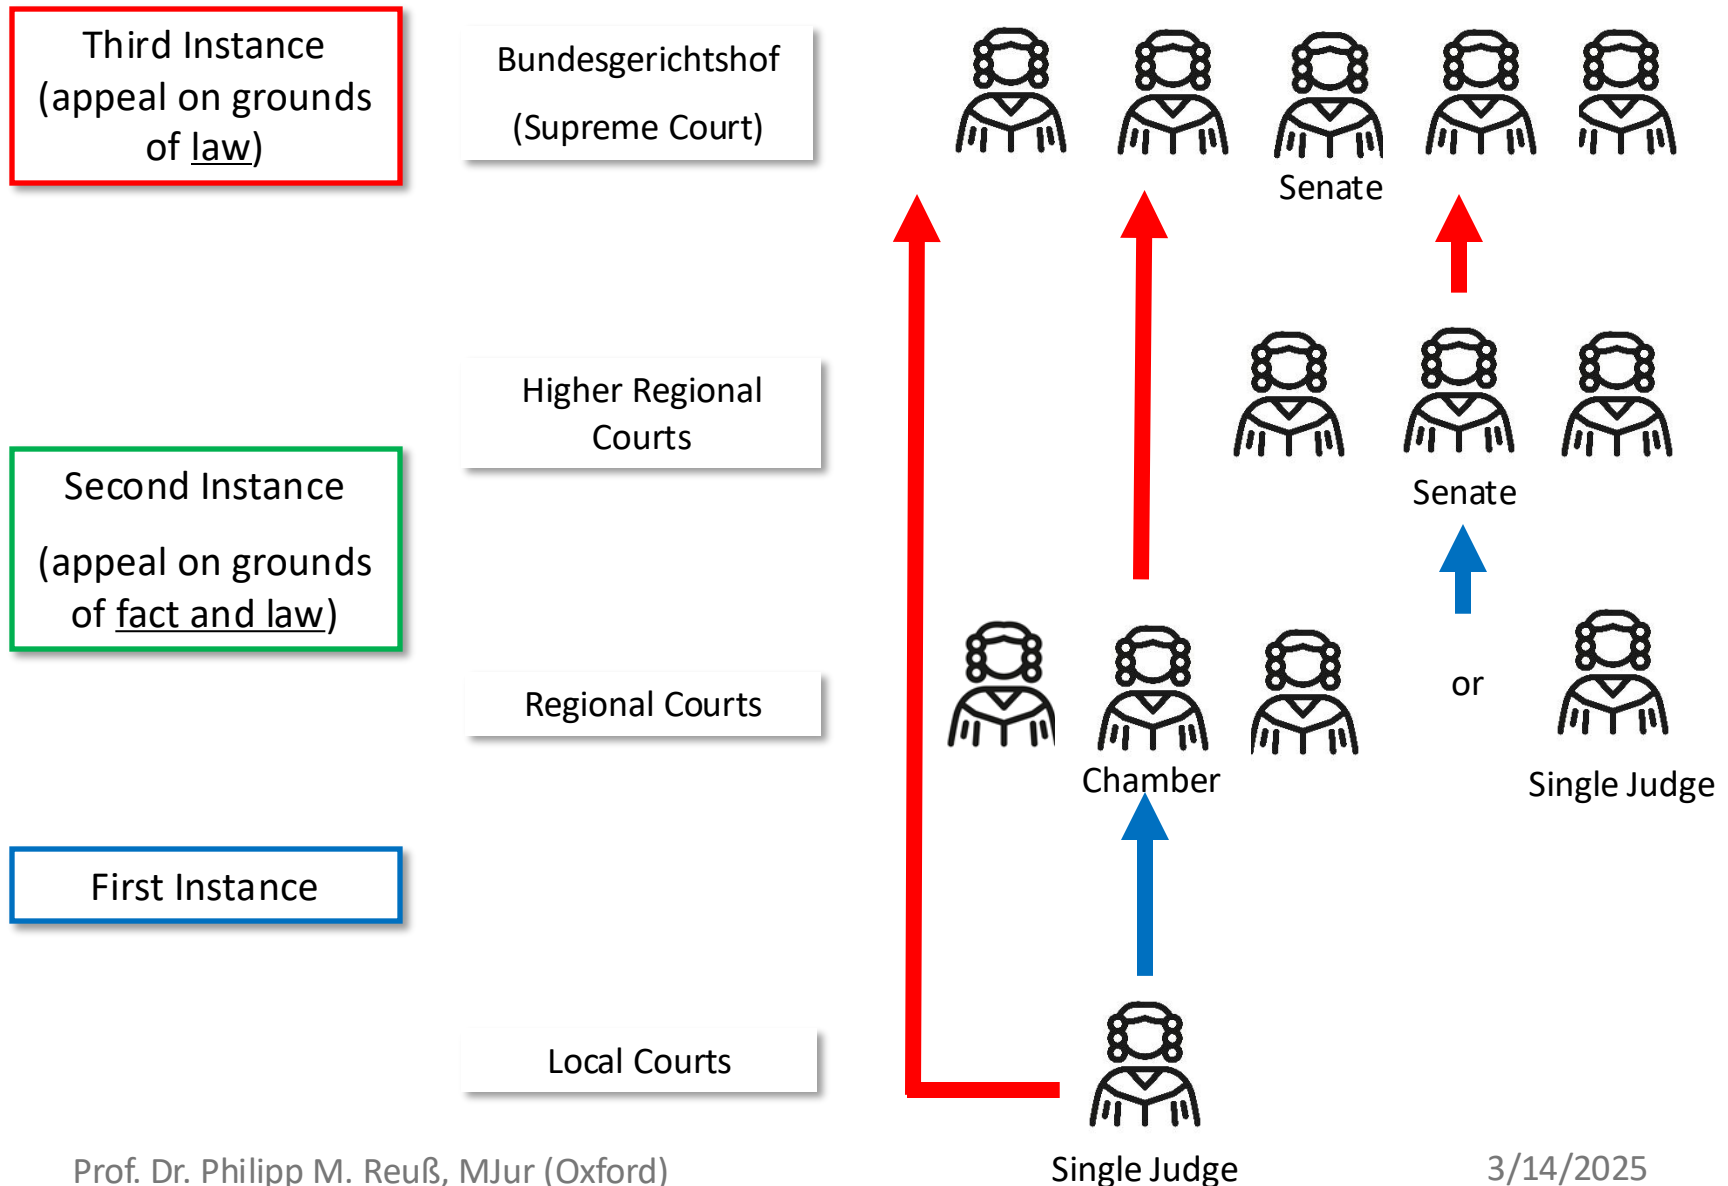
Third Instance
(appeal on grounds of law)

Bundesgerichtshof
(Supreme Court)

Senate

Higher Regional Courts

Senate

Second Instance
(appeal on grounds of fact and law)

Regional Courts

or

Chamber

Single Judge

First Instance

Local Courts

Single Judge

Prof. Dr. Philipp M. Reuß, MJur (Oxford)

3/14/2025